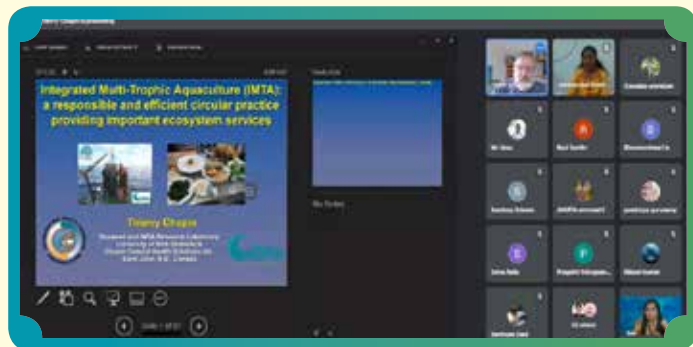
Integrated Multi-Trophic Aquaculture (IMTA): a responsible and efficient circular practice providing important ecosystem services

Thierry Chopin

Seaweed and IMTA Research Laboratory
University of New Brunswick
Chopin Coastal Health Solutions Inc.
Saint John, N.B., Canada

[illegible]

Mr. Ideas

Ravi Sodhi

Bhuvaneshwari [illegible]

Sandeep Saxena

SHARVA mrsmsastri

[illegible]

Selva Raja

Prajakta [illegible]

Mitesh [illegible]

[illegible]

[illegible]